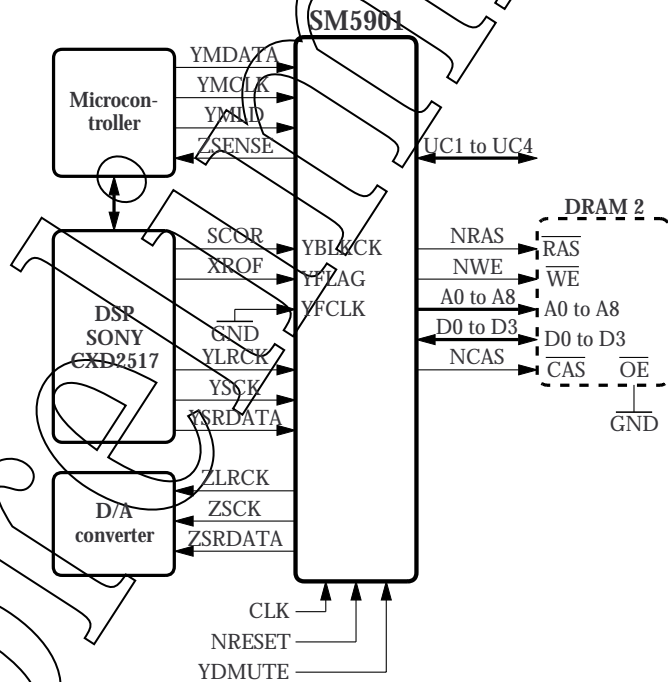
SM5901

Microcontroller

YMDATA
YMCLK
YMLD
ZSENSE

UC1 to UC4

DRAM 2

DSP
SONY
CXD2517

SCOR
XROF
GND
YLRCK
YSCK
YSRDATA

YBLKCK
YFLAG
YFCLK

NRAS
NWE
A0 to A8
D0 to D3
NCAS

$\overline{RAS}$
$\overline{WE}$
A0 to A8
D0 to D3
$\overline{CAS}$
$\overline{OE}$
GND

D/A
converter

ZLRCK
ZSCK
ZSRDATA

CLK
NRESET
YDMUTE